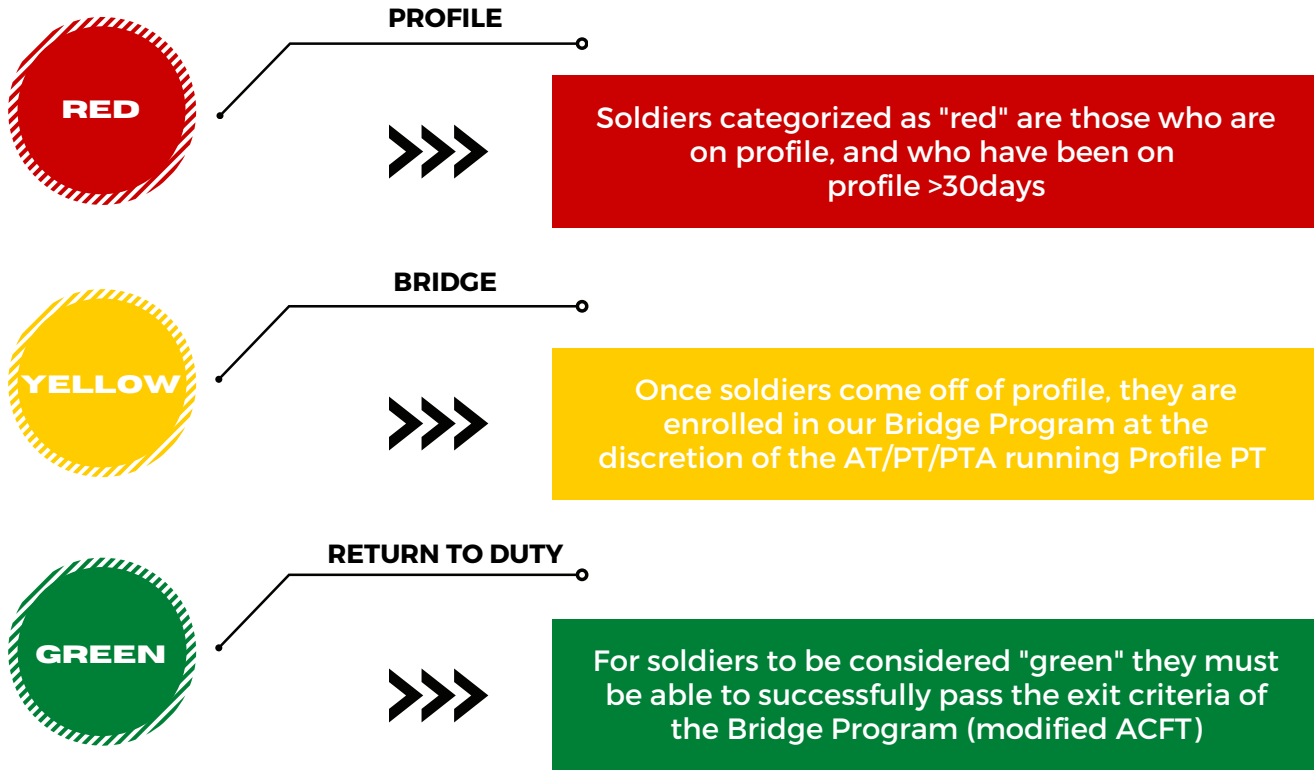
PROFILE

RED

Soldiers categorized as "red" are those who are on profile, and who have been on profile >30days

BRIDGE

YELLOW

Once soldiers come off of profile, they are enrolled in our Bridge Program at the discretion of the AT/PT/PTA running Profile PT

RETURN TO DUTY

GREEN

For soldiers to be considered "green" they must be able to successfully pass the exit criteria of the Bridge Program (modified ACFT)